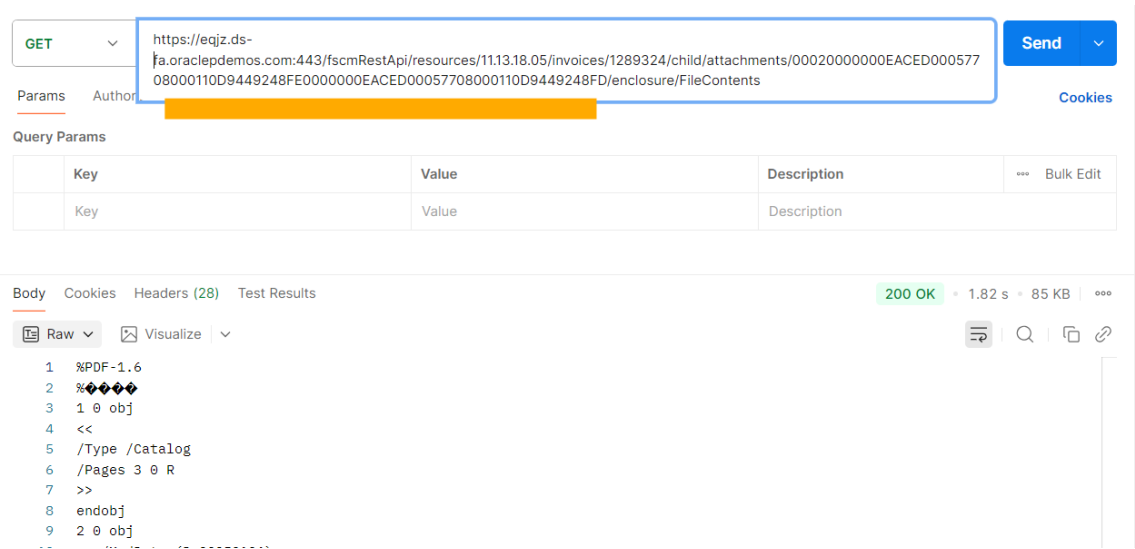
GET

https://eqjz.ds-fa.oraclepdemos.com:443/fscmRestApi/resources/11.13.18.05/invoices/1289324/child/attachments/00020000000EACED00057708000110D9449248FE0000000EACED00057708000110D9449248FD/enclosure/FileContents

Send

Params Author

Cookies

Query Params

| | Key | Value | Description | ooo Bulk Edit |
|---|---|---|---|---|
| | Key | Value | Description | |

Body Cookies Headers (28) Test Results

200 OK • 1.82 s • 85 KB ooo

Raw Visualize

1 %PDF-1.6
2 %����
3 1 0 obj
4 <<
5 /Type /Catalog
6 /Pages 3 0 R
7 >>
8 endobj
9 2 0 obj
10 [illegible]